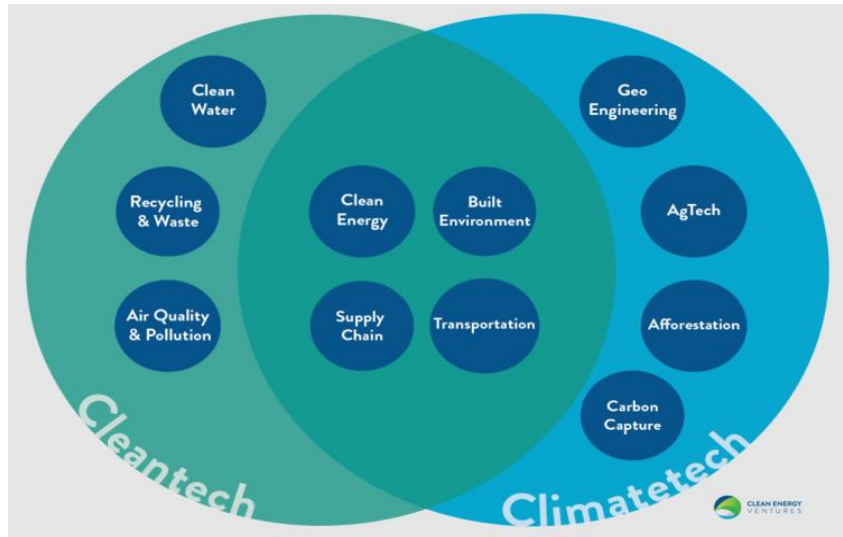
Clean Water

Recycling & Waste

Air Quality & Pollution

Clean Energy

Built Environment

Supply Chain

Transportation

Geo Engineering

AgTech

Afforestation

Carbon Capture

Cleantech

Climatetech

CLEAN ENERGY VENTURES